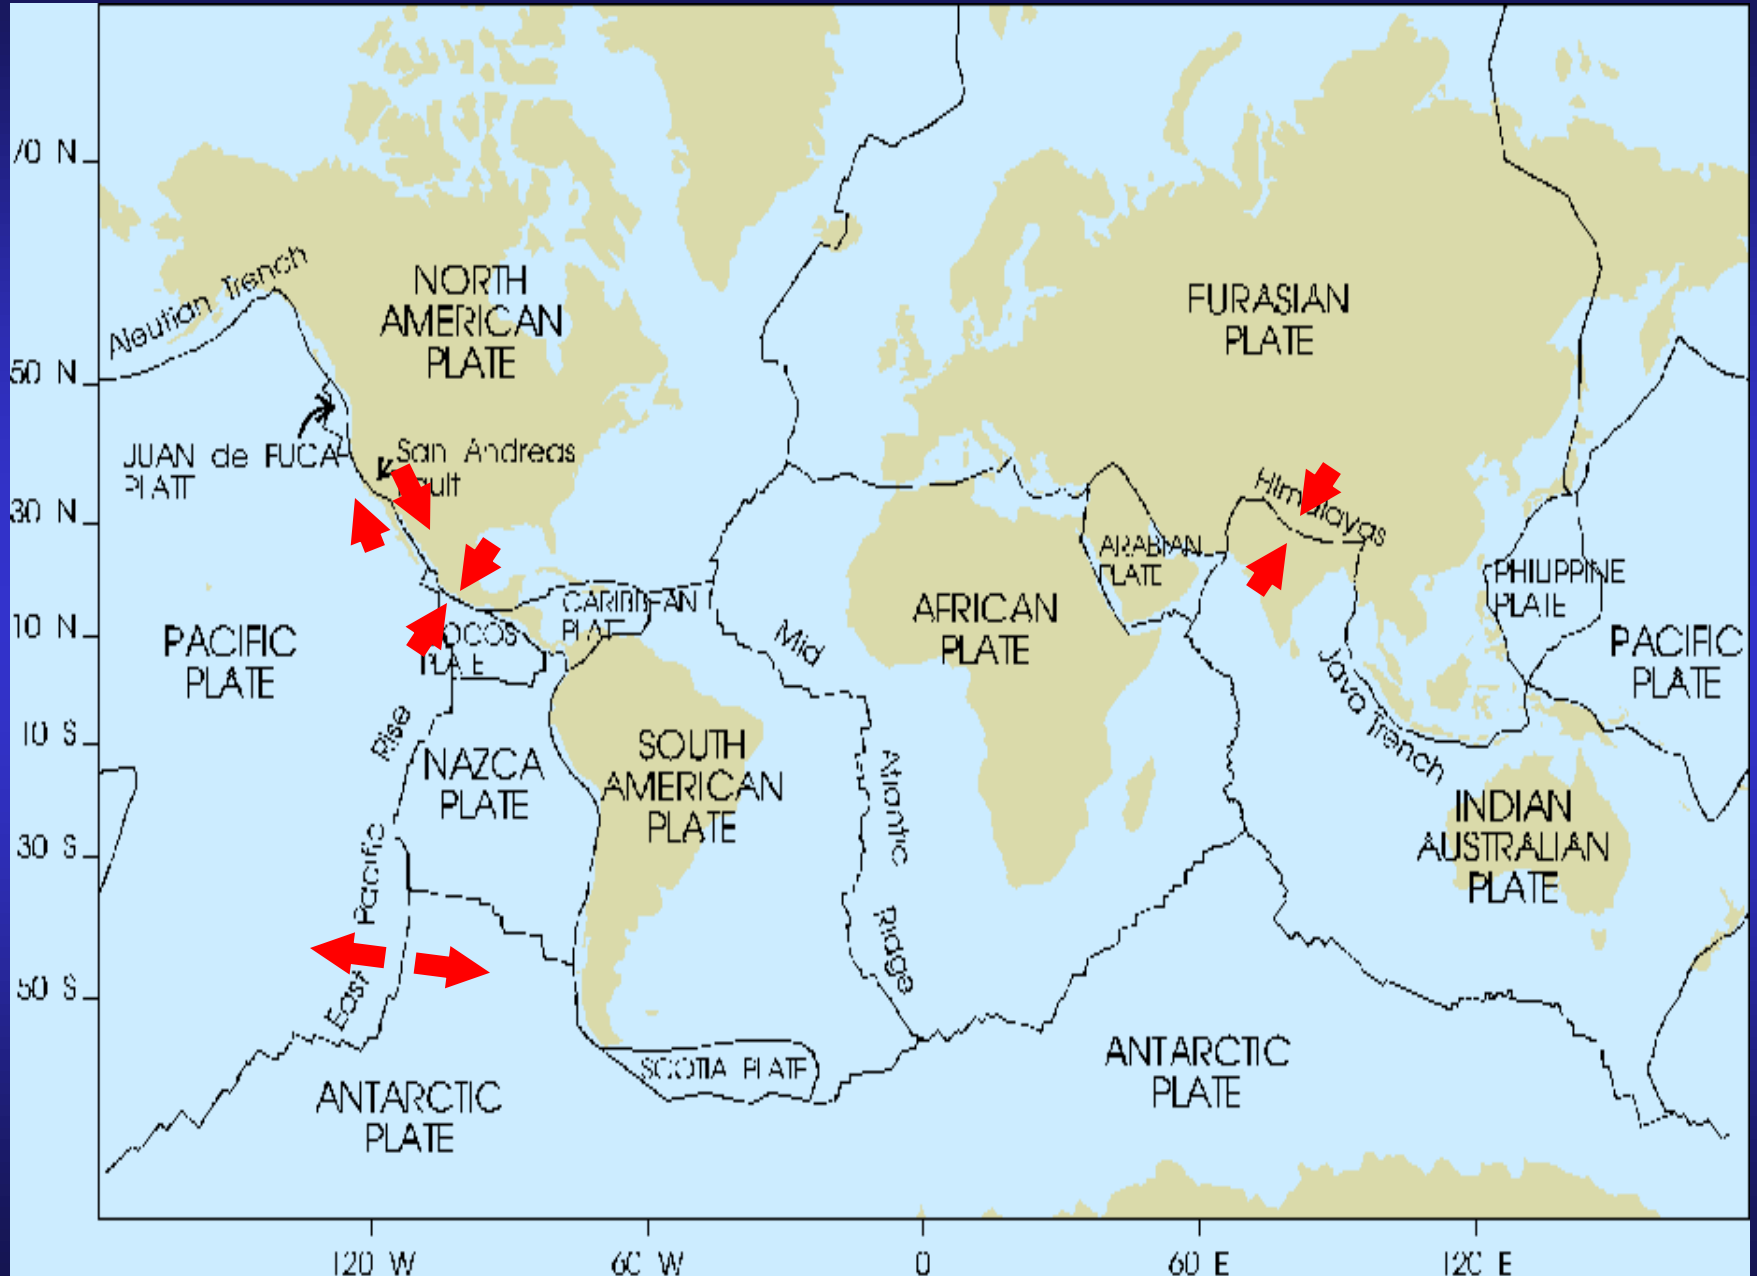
70 N
50 N
30 N
10 N
10 S
30 S
50 S

Aleutian Trench

NORTH AMERICAN PLATE

JUAN de FUCA PLATE

San Andreas Fault

FURASIAN PLATE

Himalayas

ARABIAN PLATE

PHILIPPINE PLATE

CARIBBEAN PLATE

COCOS PLATE

PACIFIC PLATE

AFRICAN PLATE

PACIFIC PLATE

Mid Atlantic Ridge

Java Trench

East Pacific Rise

NAZCA PLATE

SOUTH AMERICAN PLATE

INDIAN AUSTRALIAN PLATE

SCOTIA PLATE

ANTARCTIC PLATE

ANTARCTIC PLATE

120 W
60 W
0
60 E
120 E